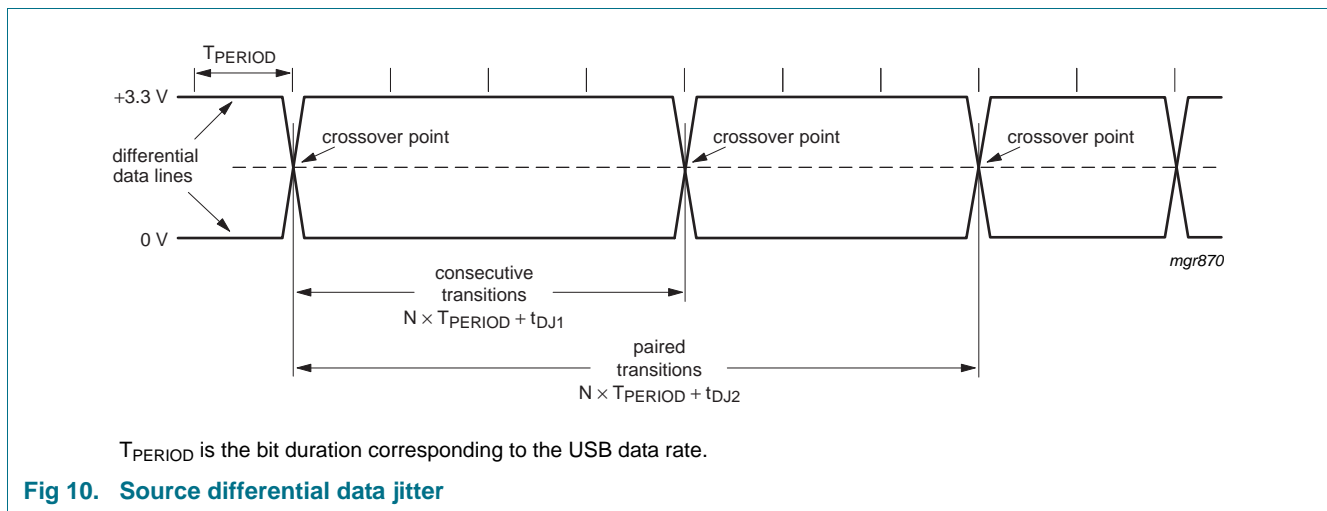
$T_{PERIOD}$

+3.3 V

differential data lines

0 V

crossover point

crossover point

crossover point

mgr870

consecutive transitions
$N \times T_{PERIOD} + t_{DJ1}$

paired transitions
$N \times T_{PERIOD} + t_{DJ2}$

$T_{PERIOD}$ is the bit duration corresponding to the USB data rate.

Fig 10. Source differential data jitter